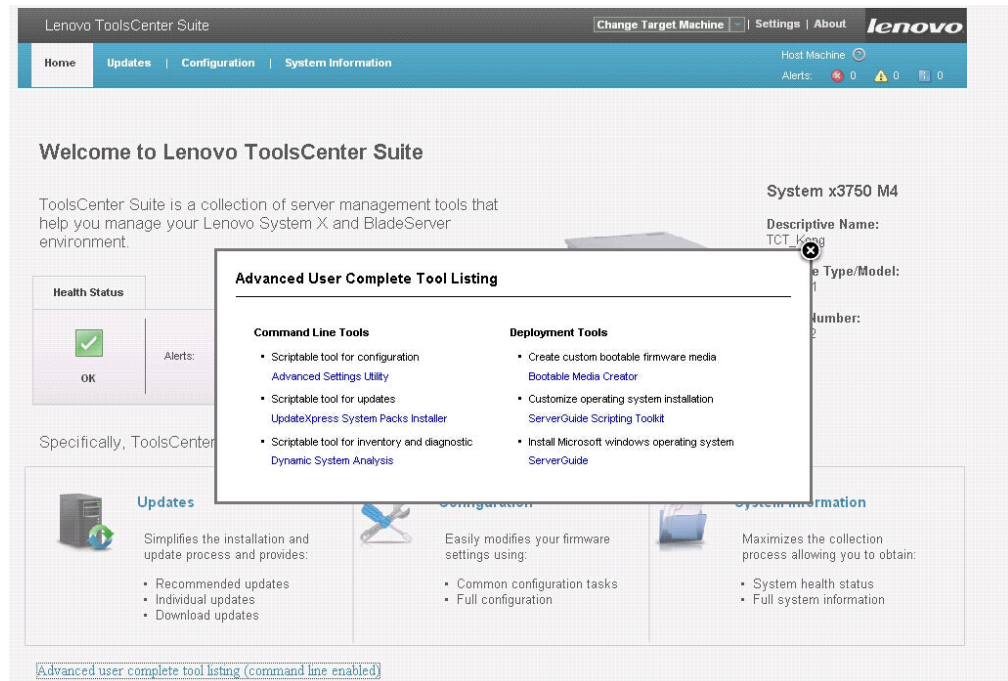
Lenovo ToolsCenter Suite

Change Target Machine | Settings | About lenovo

Home Updates | Configuration | System Information

Host Machine
Alerts: 0 0 0

Welcome to Lenovo ToolsCenter Suite

ToolsCenter Suite is a collection of server management tools that help you manage your Lenovo System X and BladeServer environment.

System x3750 M4

Descriptive Name:
TCT_K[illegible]

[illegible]e Type/Model:
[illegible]1

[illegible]Number:
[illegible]2

Health Status

OK

Alerts:

Specifically, ToolsCenter

Advanced User Complete Tool Listing

Command Line Tools

- Scriptable tool for configuration
Advanced Settings Utility
- Scriptable tool for updates
UpdateXpress System Packs Installer
- Scriptable tool for inventory and diagnostic
Dynamic System Analysis

Deployment Tools

- Create custom bootable firmware media
Bootable Media Creator
- Customize operating system installation
ServerGuide Scripting Toolkit
- Install Microsoft windows operating system
ServerGuide

Updates

Simplifies the installation and update process and provides:

- Recommended updates
- Individual updates
- Download updates

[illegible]onfiguration

Easily modifies your firmware settings using:

- Common configuration tasks
- Full configuration

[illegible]ystem Information

Maximizes the collection process allowing you to obtain:

- System health status
- Full system information

Advanced user complete tool listing (command line enabled)